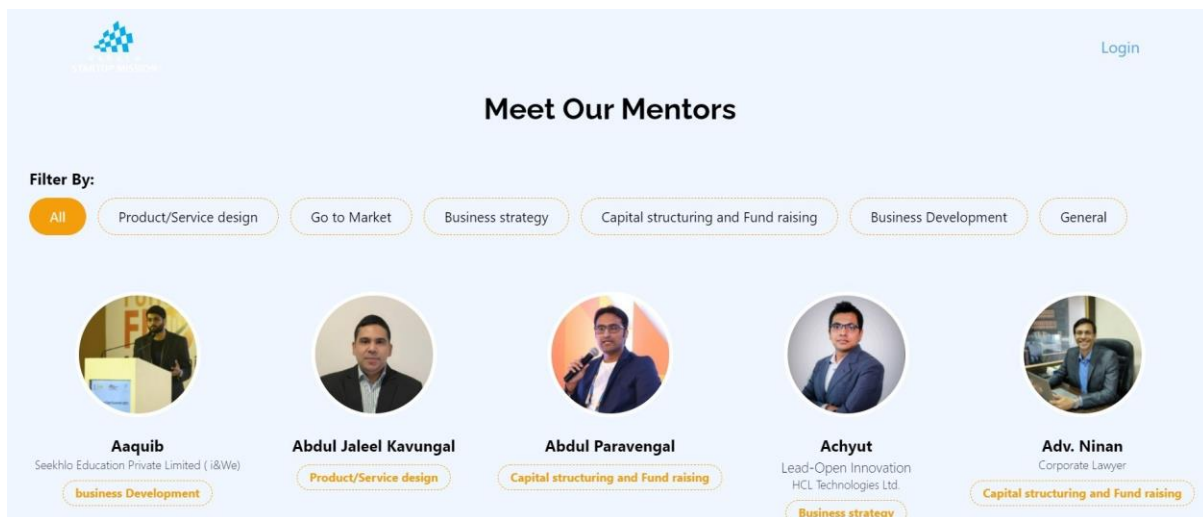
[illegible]

Login

Meet Our Mentors

Filter By:

All
Product/Service design
Go to Market
Business strategy
Capital structuring and Fund raising
Business Development
General

Aaquib
Seekhlo Education Private Limited ( i&We)
business Development

Abdul Jaleel Kavungal
Product/Service design

Abdul Paravengal
Capital structuring and Fund raising

Achyut
Lead-Open Innovation
HCL Technologies Ltd.
Business strategy

Adv. Ninan
Corporate Lawyer
Capital structuring and Fund raising